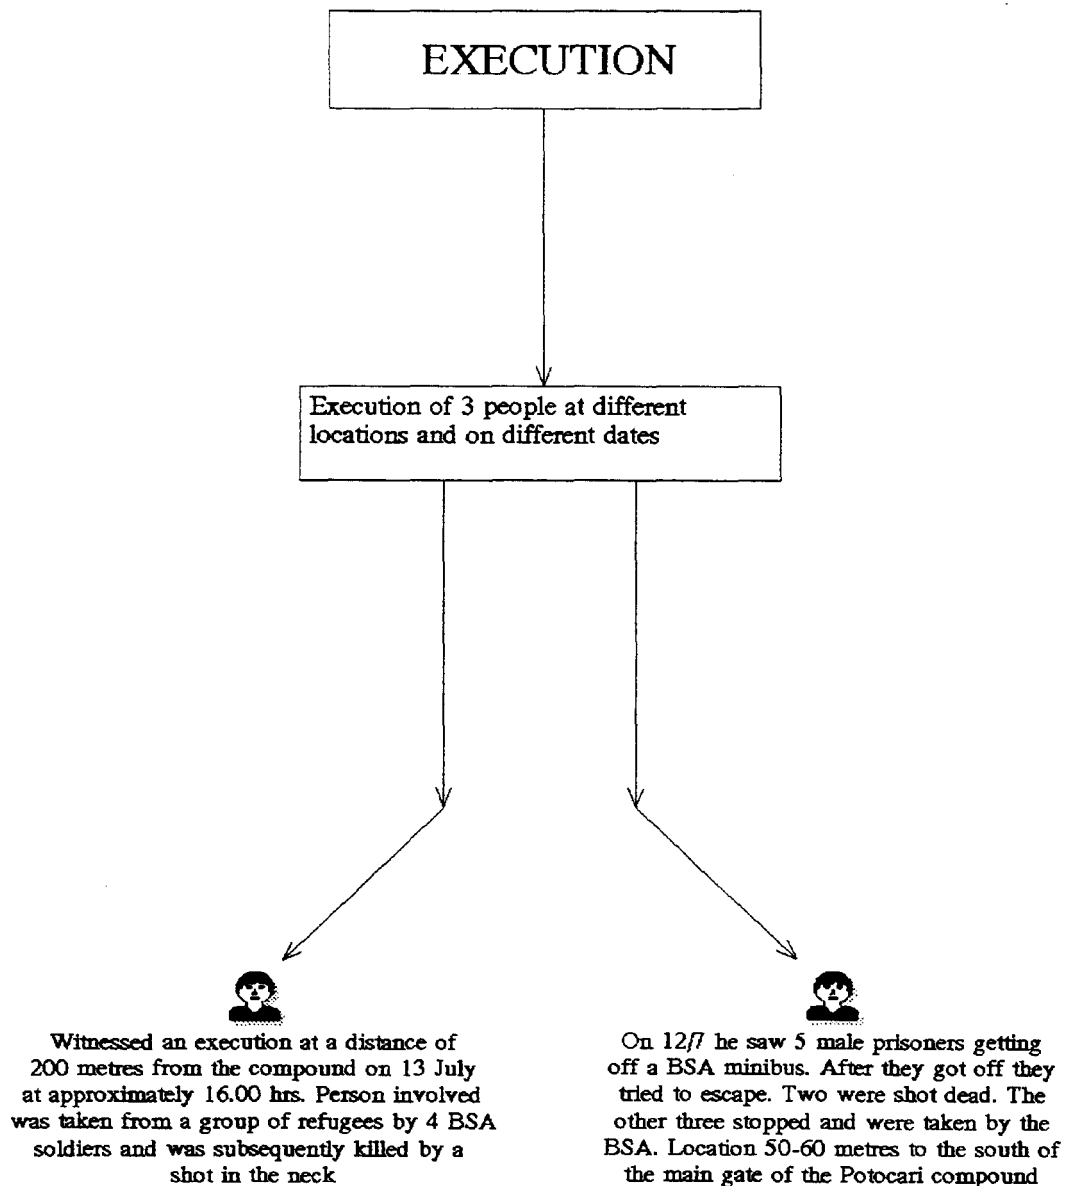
EXECUTION

Execution of 3 people at different locations and on different dates

Witnessed an execution at a distance of 200 metres from the compound on 13 July at approximately 16.00 hrs. Person involved was taken from a group of refugees by 4 BSA soldiers and was subsequently killed by a shot in the neck

On 12/7 he saw 5 male prisoners getting off a BSA minibus. After they got off they tried to escape. Two were shot dead. The other three stopped and were taken by the BSA. Location 50-60 metres to the south of the main gate of the Potocari compound